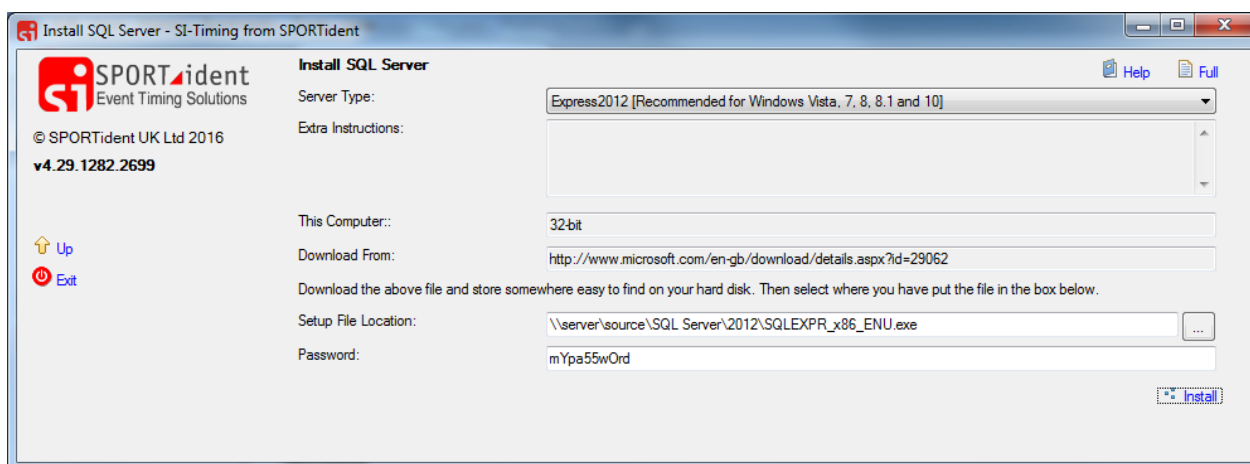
Install SQL Server - SI-Timing from SPORTident

SPORTident
Event Timing Solutions

© SPORTident UK Ltd 2016

v4.29.1282.2699

Up

Exit

Install SQL Server

Help

Full

Server Type:

Express2012 [Recommended for Windows Vista, 7, 8, 8.1 and 10]

Extra Instructions:

This Computer::

32-bit

Download From:

http://www.microsoft.com/en-gb/download/details.aspx?id=29062

Download the above file and store somewhere easy to find on your hard disk. Then select where you have put the file in the box below.

Setup File Location:

\\server\source\SQL Server\2012\SQLEXPR_x86_ENU.exe

...

Password:

mYpa55wOrd

Install